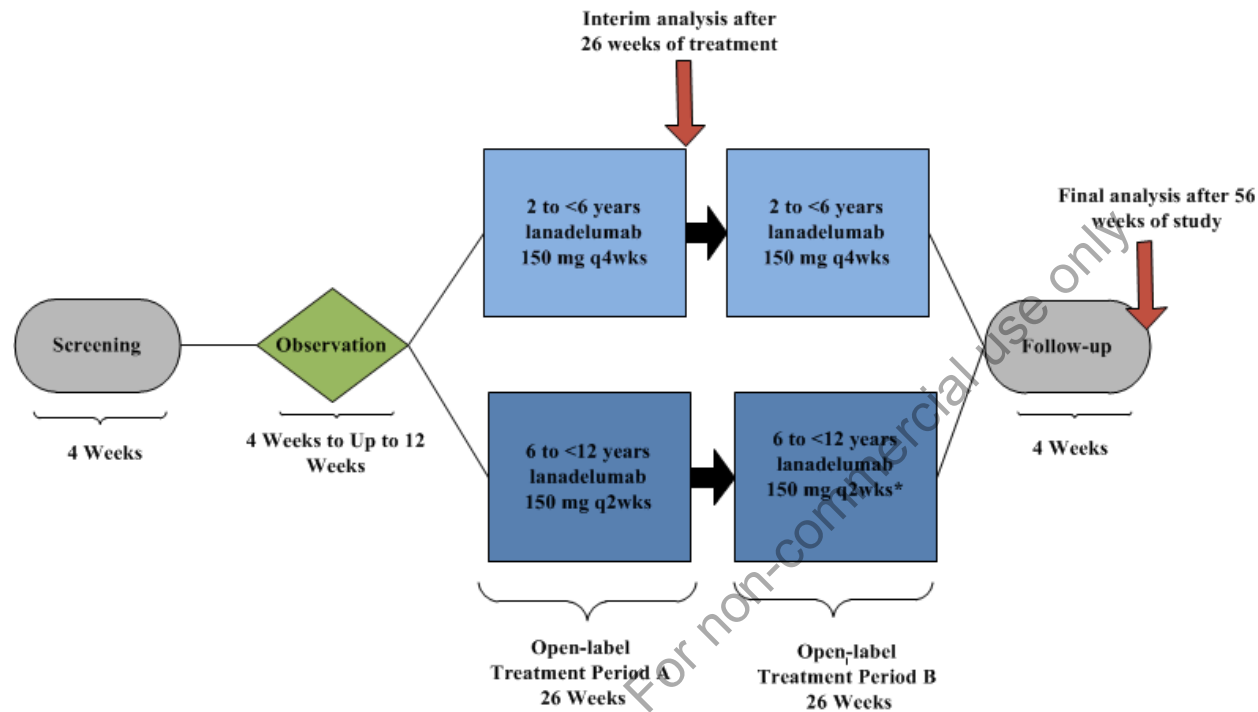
Interim analysis after 26 weeks of treatment

2 to <6 years lanadelumab 150 mg q4wks

2 to <6 years lanadelumab 150 mg q4wks

Final analysis after 56 weeks of study

Screening

Observation

Follow-up

4 Weeks

4 Weeks to Up to 12 Weeks

4 Weeks

6 to <12 years lanadelumab 150 mg q2wks

6 to <12 years lanadelumab 150 mg q2wks*

Open-label Treatment Period A 26 Weeks

Open-label Treatment Period B 26 Weeks

For non-commercial use only